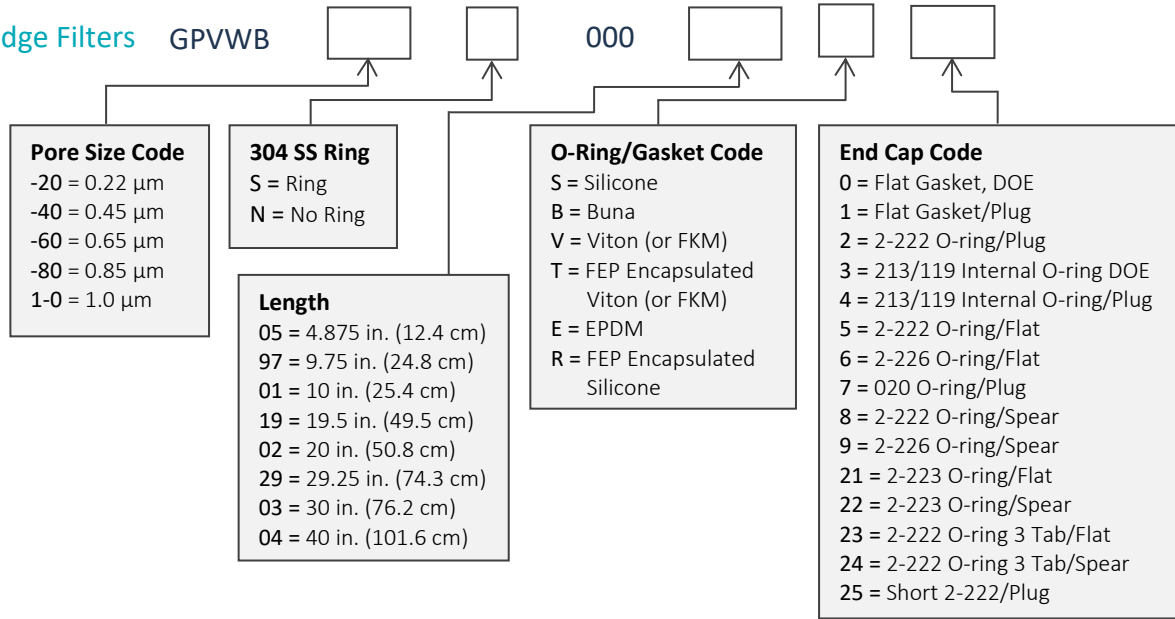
dge Filters GPVWB 000

**Pore Size Code**
-20 = 0.22 µm
-40 = 0.45 µm
-60 = 0.65 µm
-80 = 0.85 µm
1-0 = 1.0 µm

**304 SS Ring**
S = Ring
N = No Ring

**Length**
05 = 4.875 in. (12.4 cm)
97 = 9.75 in. (24.8 cm)
01 = 10 in. (25.4 cm)
19 = 19.5 in. (49.5 cm)
02 = 20 in. (50.8 cm)
29 = 29.25 in. (74.3 cm)
03 = 30 in. (76.2 cm)
04 = 40 in. (101.6 cm)

**O-Ring/Gasket Code**
S = Silicone
B = Buna
V = Viton (or FKM)
T = FEP Encapsulated Viton (or FKM)
E = EPDM
R = FEP Encapsulated Silicone

**End Cap Code**
0 = Flat Gasket, DOE
1 = Flat Gasket/Plug
2 = 2-222 O-ring/Plug
3 = 213/119 Internal O-ring DOE
4 = 213/119 Internal O-ring/Plug
5 = 2-222 O-ring/Flat
6 = 2-226 O-ring/Flat
7 = 020 O-ring/Plug
8 = 2-222 O-ring/Spear
9 = 2-226 O-ring/Spear
21 = 2-223 O-ring/Flat
22 = 2-223 O-ring/Spear
23 = 2-222 O-ring 3 Tab/Flat
24 = 2-222 O-ring 3 Tab/Spear
25 = Short 2-222/Plug